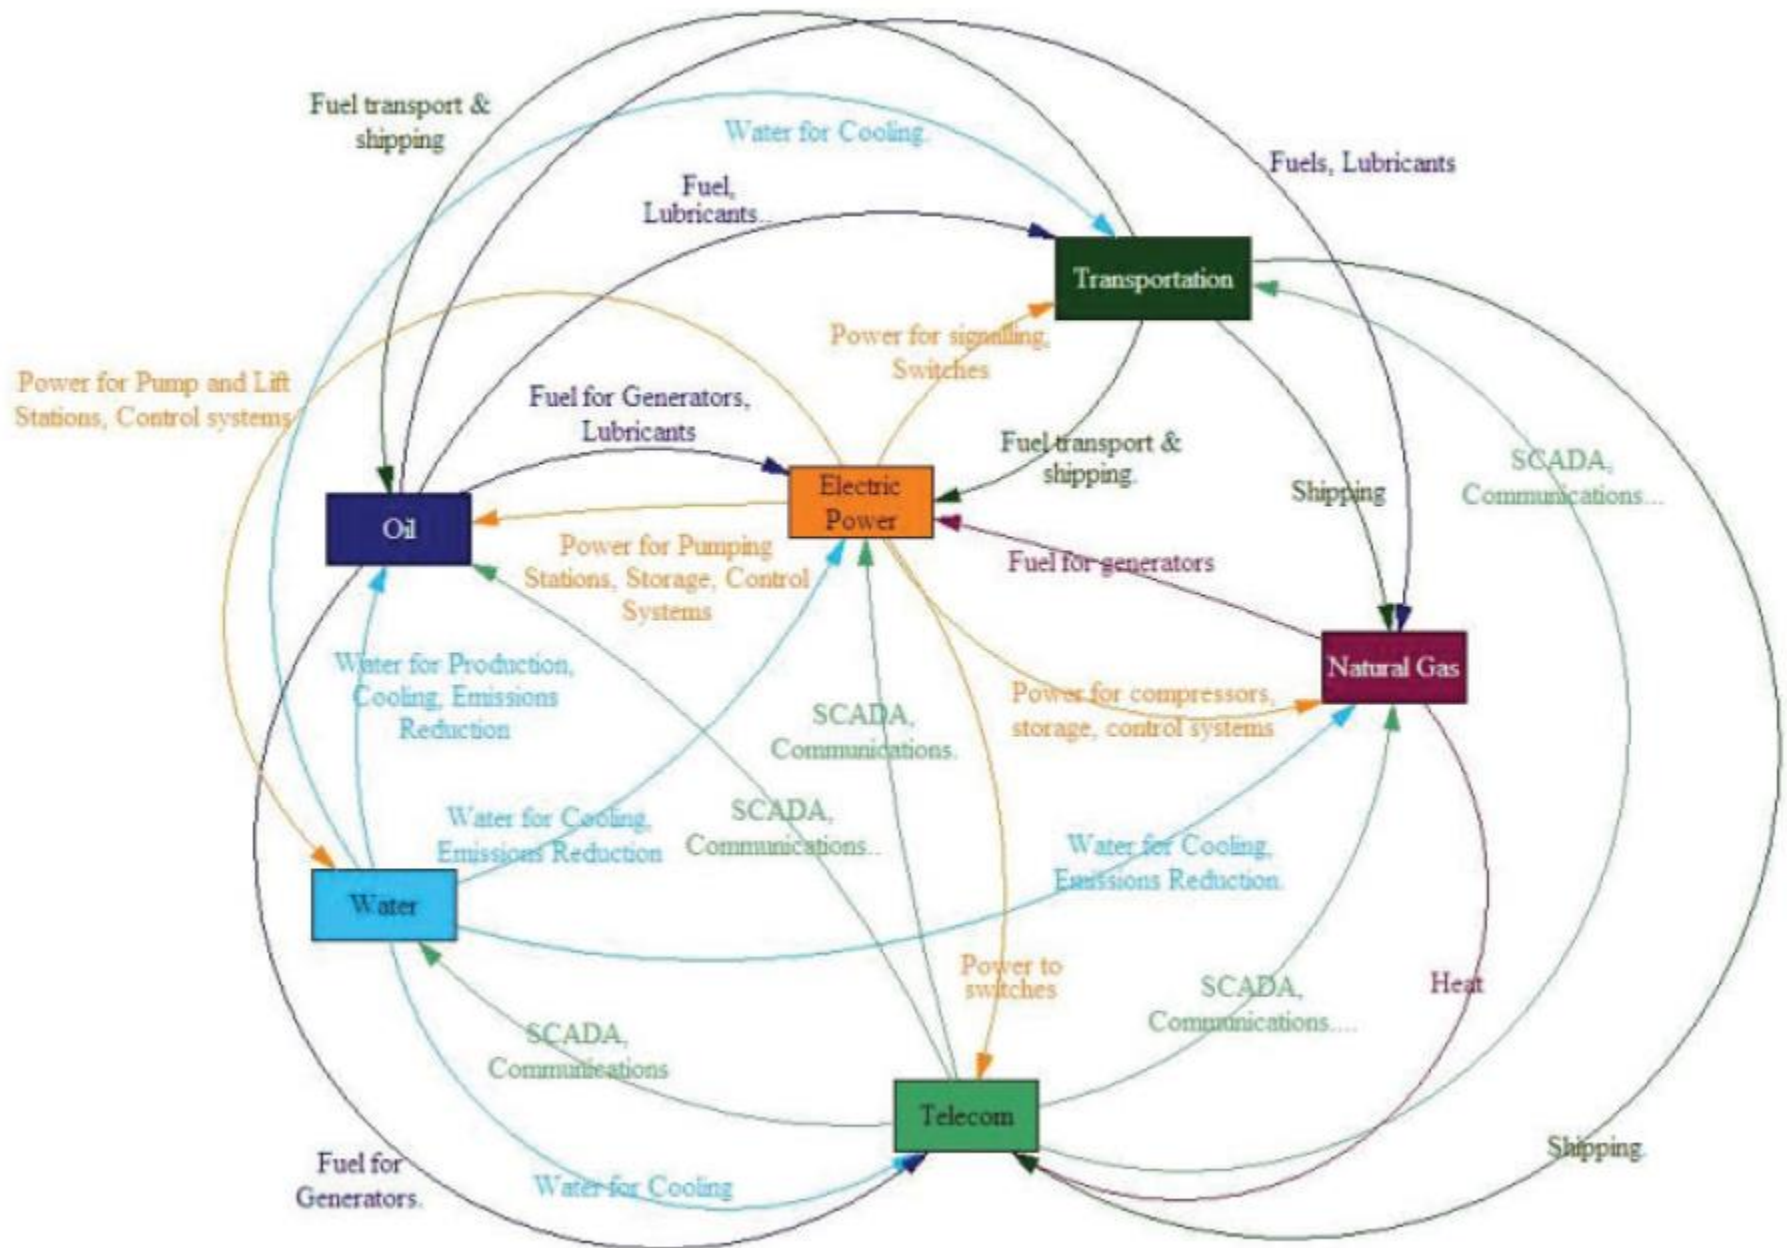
Fuel transport & shipping

Water for Cooling.

Fuels, Lubricants

Fuel, Lubricants..

Transportation

Power for Pump and Lift Stations, Control systems

Power for signalling, Switches

Fuel for Generators, Lubricants

Fuel transport & shipping.

SCADA, Communications...

Shipping

Electric Power

Oil

Power for Pumping Stations, Storage, Control Systems

Fuel for generators

Natural Gas

Water for Production, Cooling, Emissions Reduction

SCADA, Communications.

Power for compressors, storage, control systems

Water for Cooling, Emissions Reduction

SCADA, Communications..

Water for Cooling, Emissions Reduction.

Water

Power to switches

SCADA, Communications....

Heat

SCADA, Communications

Telecom

Fuel for Generators.

Water for Cooling

Shipping.